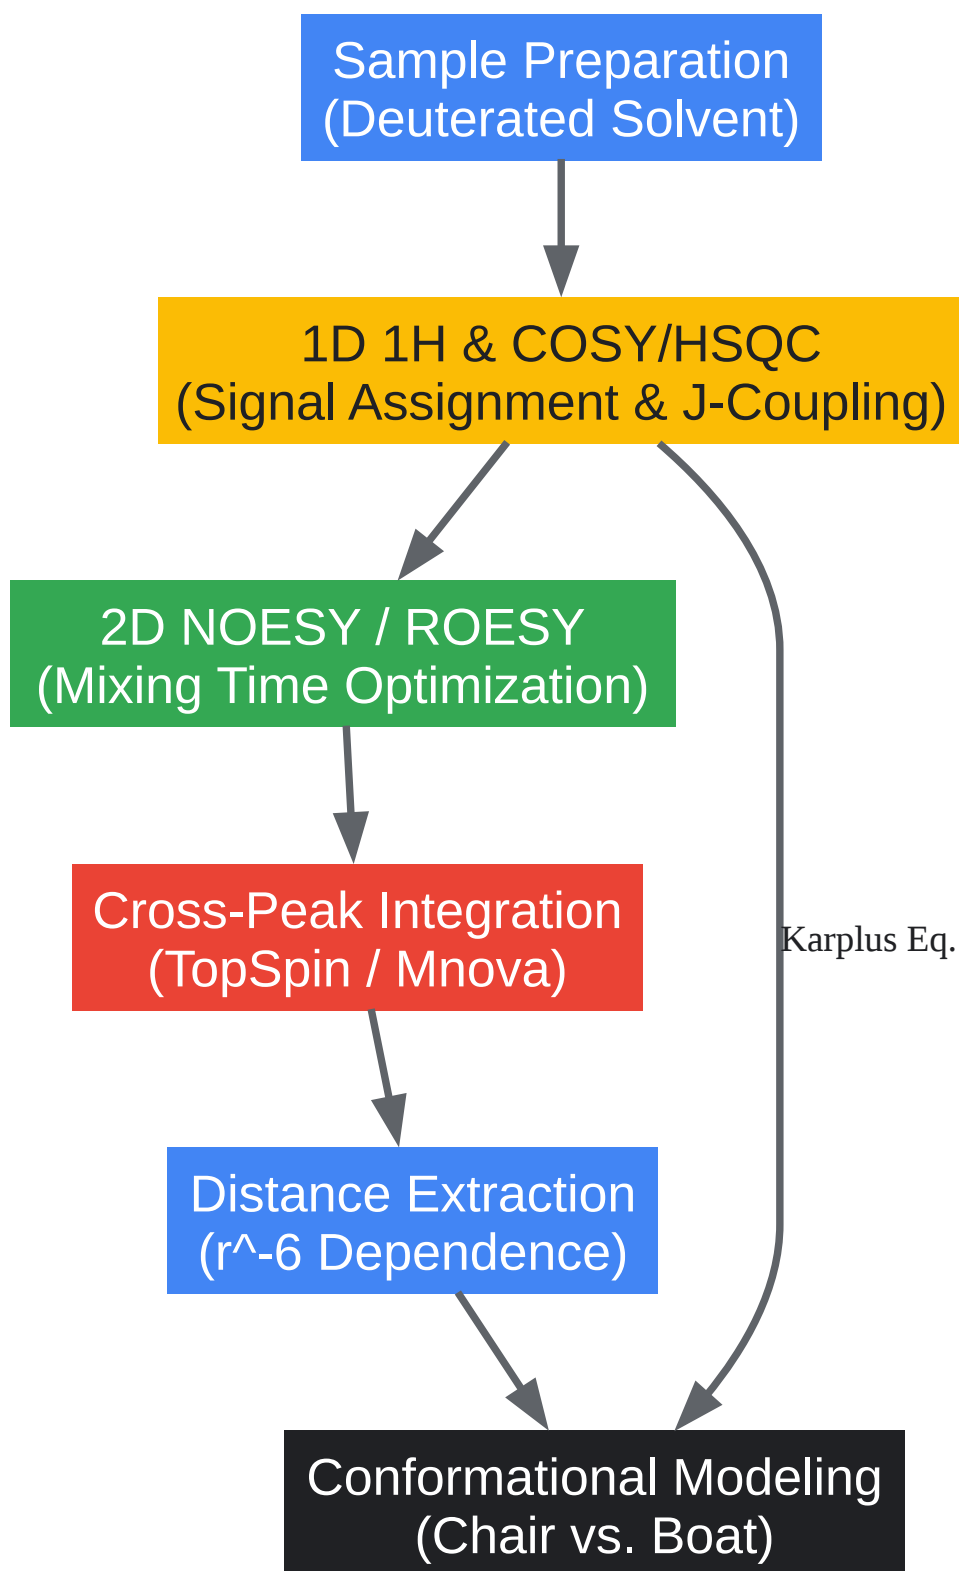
Sample Preparation
(Deuterated Solvent)

1D 1H & COSY/HSQC
(Signal Assignment & J-Coupling)

2D NOESY / ROESY
(Mixing Time Optimization)

Karplus Eq.

Cross-Peak Integration
(TopSpin / Mnova)

Distance Extraction
(r^-6 Dependence)

Conformational Modeling
(Chair vs. Boat)